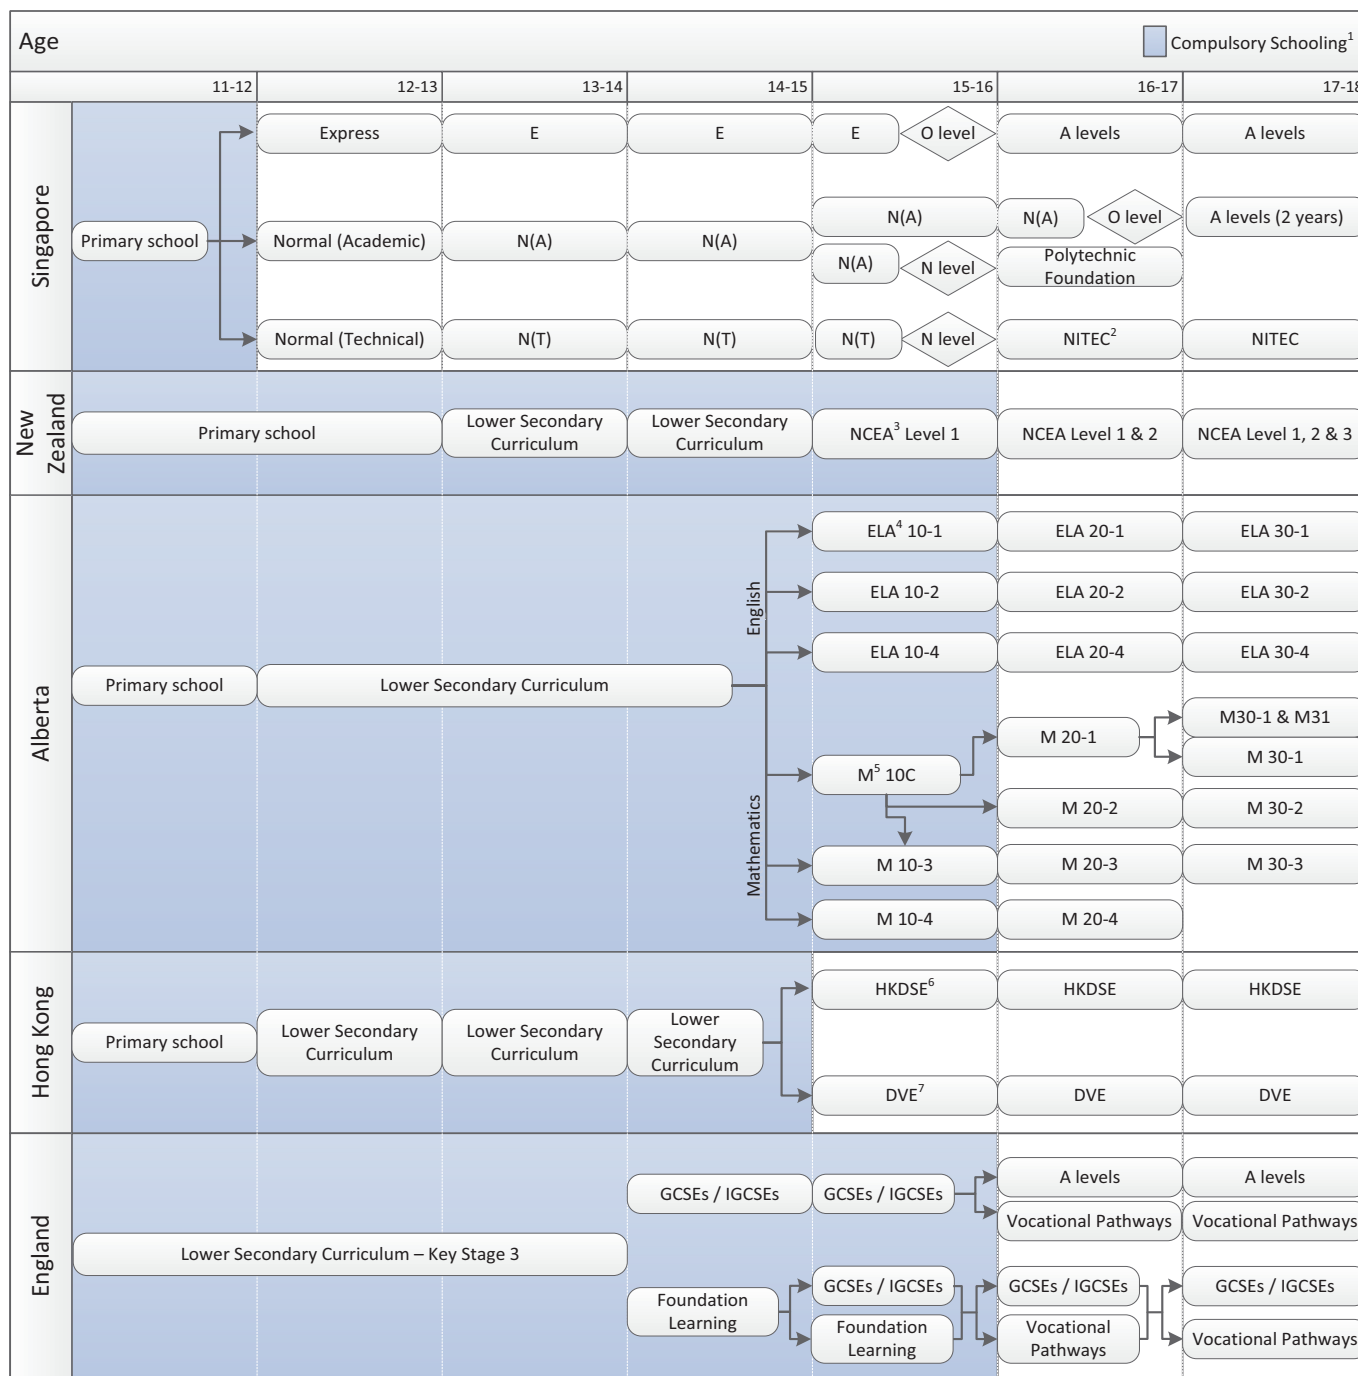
Age

Compulsory Schooling$^1$

11-12 12-13 13-14 14-15 15-16 16-17 17-1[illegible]

Singapore

Primary school

Express E E E O level A levels A levels

Normal (Academic) N(A) N(A) N(A) N(A) O level A levels (2 years)

N(A) N level Polytechnic Foundation

Normal (Technical) N(T) N(T) N(T) N level NITEC$^2$ NITEC

New Zealand

Primary school Lower Secondary Curriculum Lower Secondary Curriculum NCEA$^3$ Level 1 NCEA Level 1 & 2 NCEA Level 1, 2 & 3

Alberta

Primary school Lower Secondary Curriculum

English

ELA$^4$ 10-1 ELA 20-1 ELA 30-1

ELA 10-2 ELA 20-2 ELA 30-2

ELA 10-4 ELA 20-4 ELA 30-4

Mathematics

M 20-1 M30-1 & M31

M 30-1

M$^5$ 10C M 20-2 M 30-2

M 10-3 M 20-3 M 30-3

M 10-4 M 20-4

Hong Kong

Primary school Lower Secondary Curriculum Lower Secondary Curriculum Lower Secondary Curriculum

HKDSE$^6$ HKDSE HKDSE

DVE$^7$ DVE DVE

England

Lower Secondary Curriculum – Key Stage 3

GCSEs / IGCSEs GCSEs / IGCSEs A levels A levels

Vocational Pathways Vocational Pathways

Foundation Learning GCSEs / IGCSEs GCSEs / IGCSEs GCSEs / IGCSEs

Foundation Learning Vocational Pathways Vocational Pathways